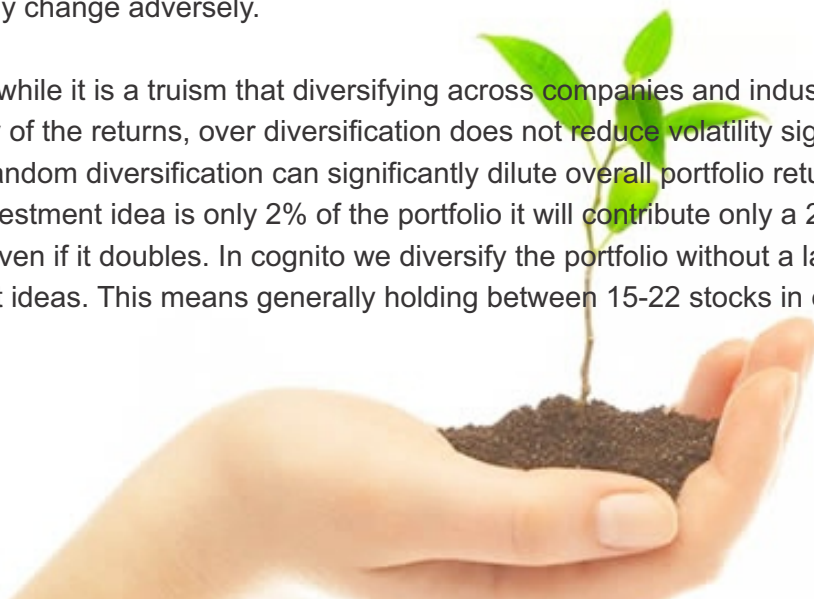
y change adversely.

while it is a truism that diversifying across companies and indus of the returns, over diversification does not reduce volatility sig andom diversification can significantly dilute overall portfolio retu estment idea is only 2% of the portfolio it will contribute only a 2 ven if it doubles. In cognito we diversify the portfolio without a la t ideas. This means generally holding between 15-22 stocks in